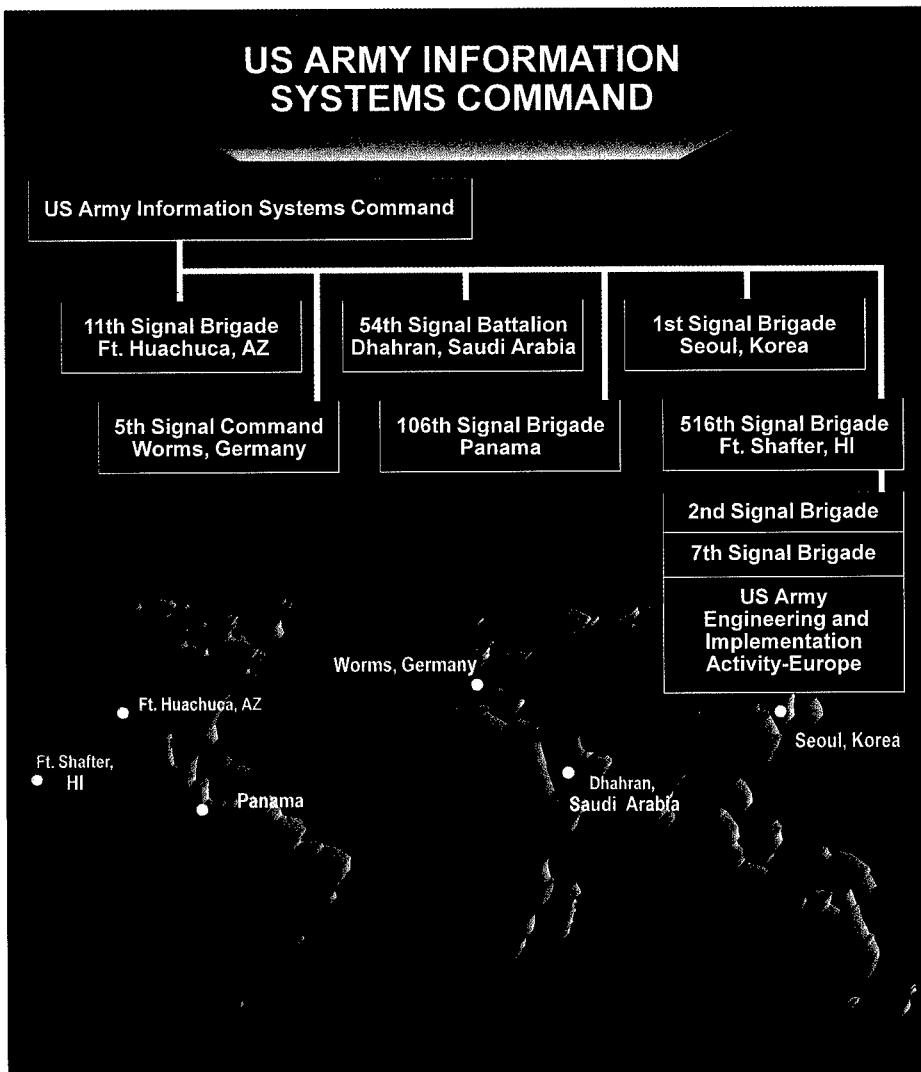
US ARMY INFORMATION SYSTEMS COMMAND

US Army Information Systems Command

11th Signal Brigade
Ft. Huachuca, AZ

54th Signal Battalion
Dhahran, Saudi Arabia

1st Signal Brigade
Seoul, Korea

5th Signal Command
Worms, Germany

106th Signal Brigade
Panama

516th Signal Brigade
Ft. Shafter, HI

2nd Signal Brigade

7th Signal Brigade

US Army Engineering and Implementation Activity-Europe

Worms, Germany

Ft. Huachuca, AZ

Seoul, Korea

Ft. Shafter, HI

Dhahran, Saudi Arabia

Panama